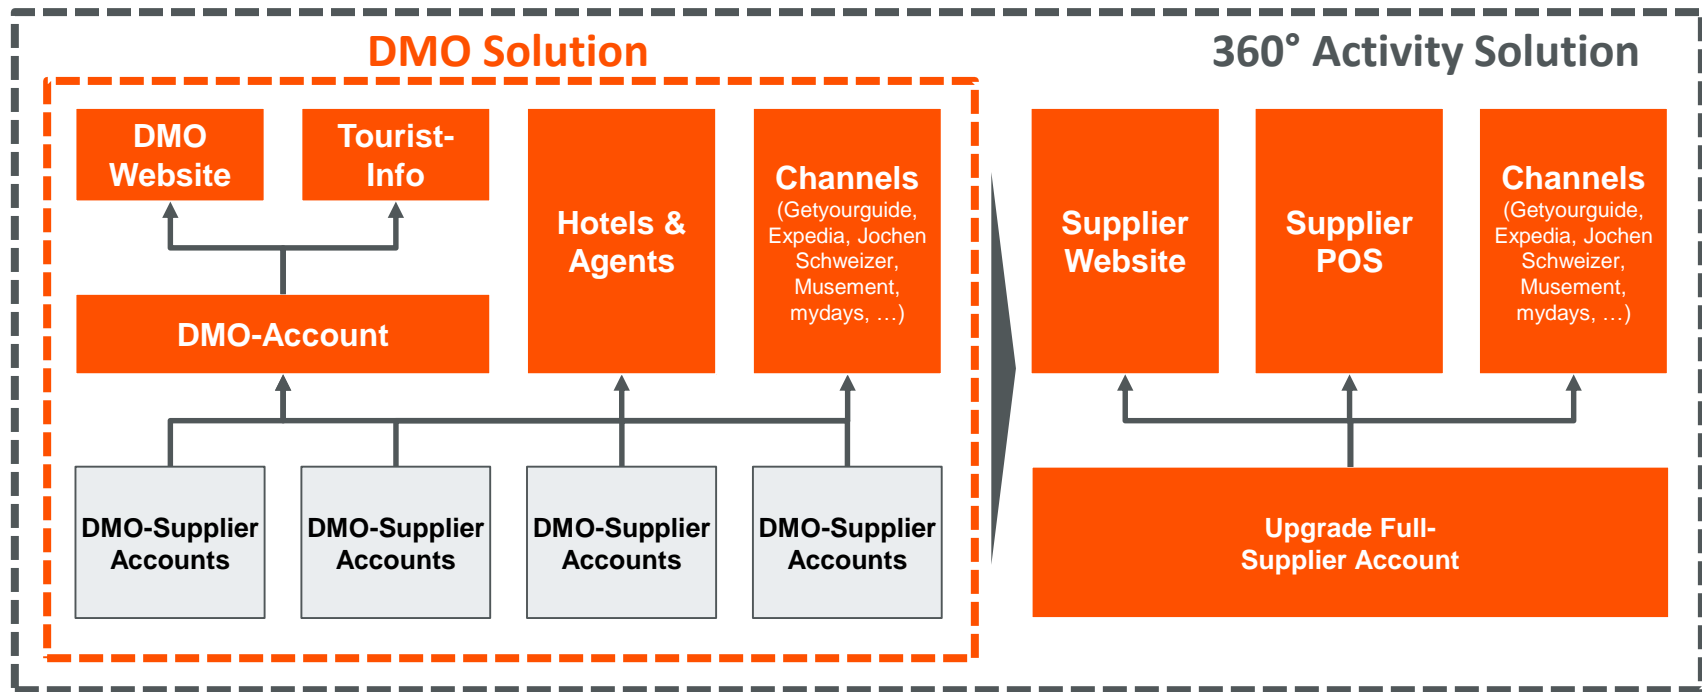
DMO Solution

360° Activity Solution

DMO Website

Tourist-Info

Hotels & Agents

Channels (Getyourguide, Expedia, Jochen Schweizer, Musement, mydays, …)

DMO-Account

DMO-Supplier Accounts

DMO-Supplier Accounts

DMO-Supplier Accounts

DMO-Supplier Accounts

Supplier Website

Supplier POS

Channels (Getyourguide, Expedia, Jochen Schweizer, Musement, mydays, …)

Upgrade Full-Supplier Account